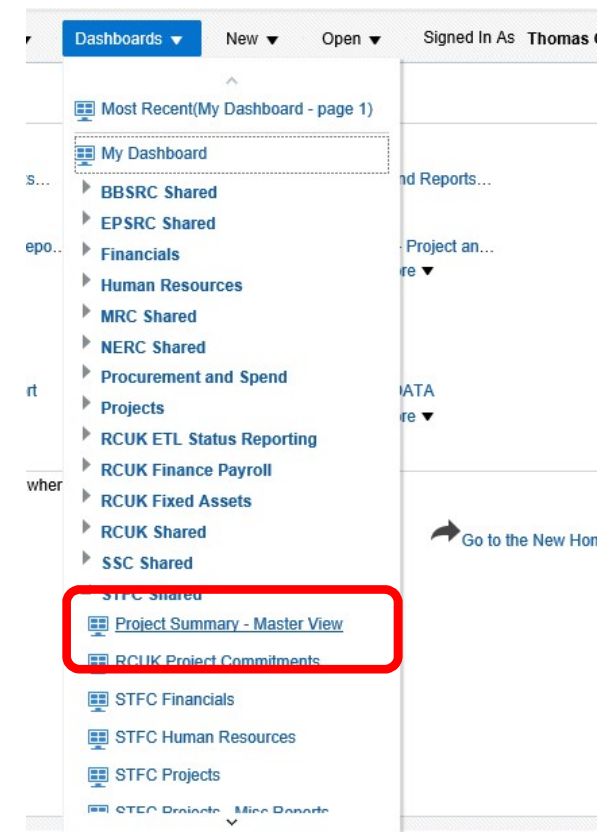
Dashboards ▼ New ▼ Open ▼ Signed In As Thomas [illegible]

Most Recent(My Dashboard - page 1)

My Dashboard

BBSRC Shared

EPSRC Shared

Financials

Human Resources

MRC Shared

NERC Shared

Procurement and Spend

Projects

RCUK ETL Status Reporting

RCUK Finance Payroll

RCUK Fixed Assets

RCUK Shared

SSC Shared

STFC Shared

Project Summary - Master View

RCUK Project Commitments

STFC Financials

STFC Human Resources

STFC Projects

STFC Projects - Misc Reports

s...

nd Reports...

epo...

- Project an...

re ▼

rt

DATA

re ▼

wher

Go to the New Hon